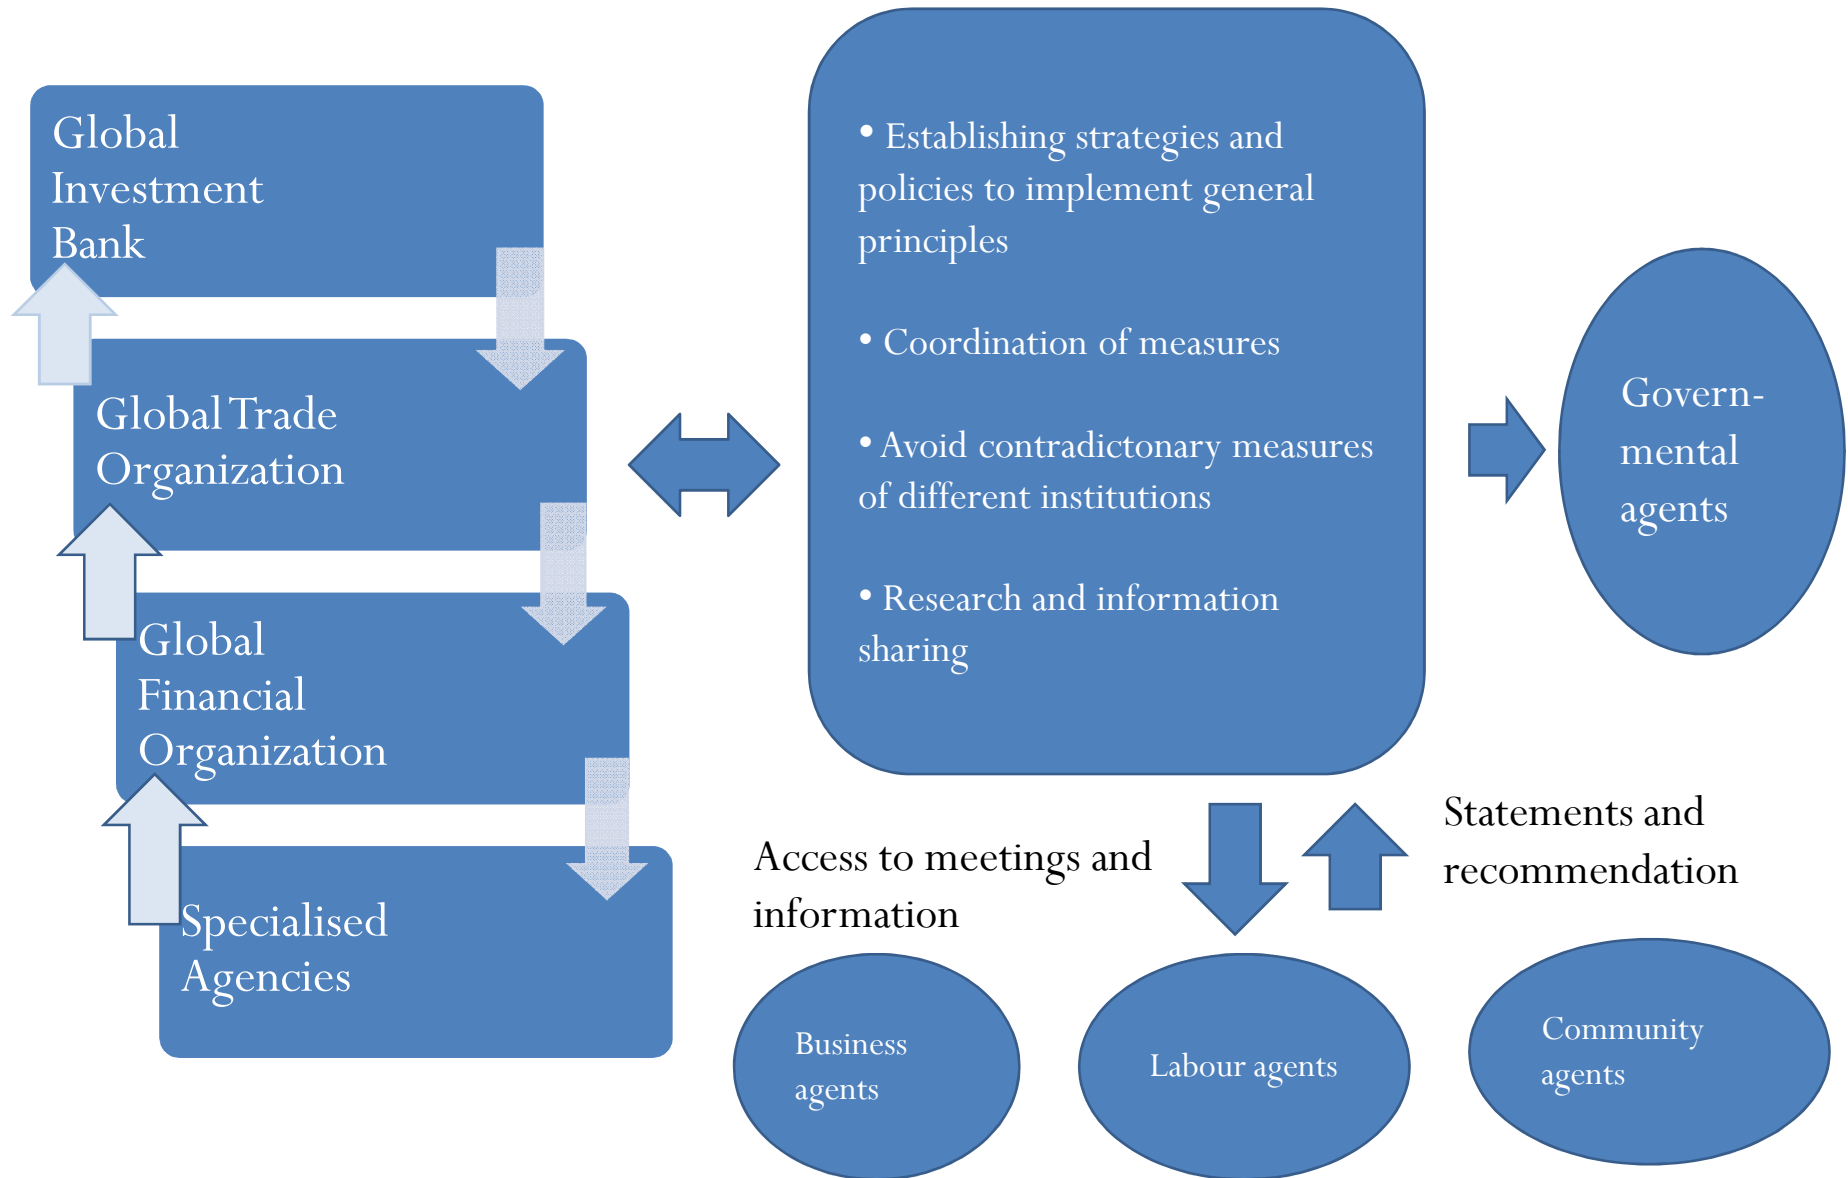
Global Investment Bank

Global Trade Organization

Global Financial Organization

Specialised Agencies

• Establishing strategies and policies to implement general principles

• Coordination of measures

• Avoid contradictonary measures of different institutions

• Research and information sharing

Govern-mental agents

Statements and recommendation

Access to meetings and information

Business agents

Labour agents

Community agents